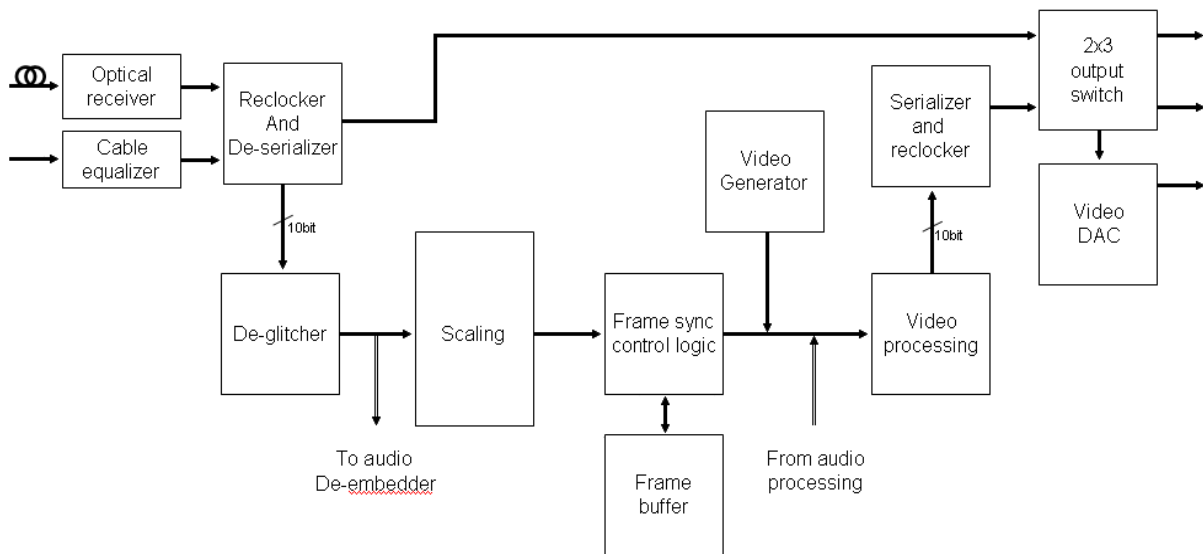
Optical receiver

Cable equalizer

Reclocker And De-serializer

2x3 output switch

Serializer and reclocker

Video Generator

Video DAC

10bit

10bit

De-glitcher

Scaling

Frame sync control logic

Video processing

Frame buffer

To audio De-embedder

From audio processing